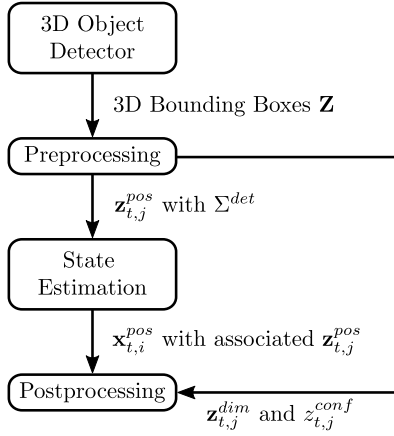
3D Object Detector

3D Bounding Boxes $\mathbf{Z}$

Preprocessing

$\mathbf{z}_{t,j}^{pos}$ with $\Sigma^{det}$

State Estimation

$\mathbf{x}_{t,i}^{pos}$ with associated $\mathbf{z}_{t,j}^{pos}$

Postprocessing

$\mathbf{z}_{t,j}^{dim}$ and $z_{t,j}^{conf}$